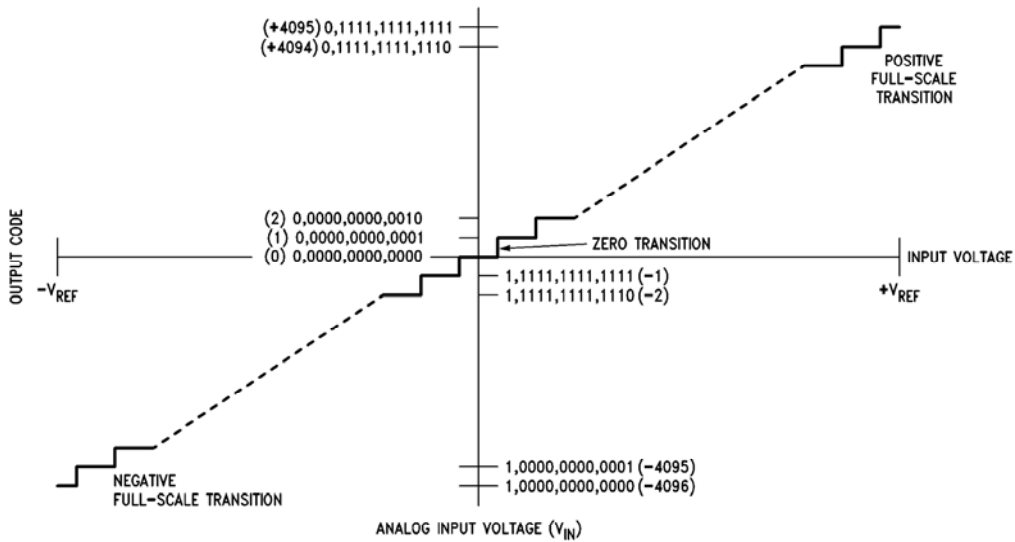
(+4095) 0,1111,1111,1111
(+4094) 0,1111,1111,1110

POSITIVE FULL-SCALE TRANSITION

OUTPUT CODE

(2) 0,0000,0000,0010
(1) 0,0000,0000,0001
(0) 0,0000,0000,0000

ZERO TRANSITION

$-V_{REF}$

INPUT VOLTAGE

$+V_{REF}$

1,1111,1111,1111 (−1)
1,1111,1111,1110 (−2)

NEGATIVE FULL-SCALE TRANSITION

1,0000,0000,0001 (−4095)
1,0000,0000,0000 (−4096)

ANALOG INPUT VOLTAGE ($V_{IN}$)